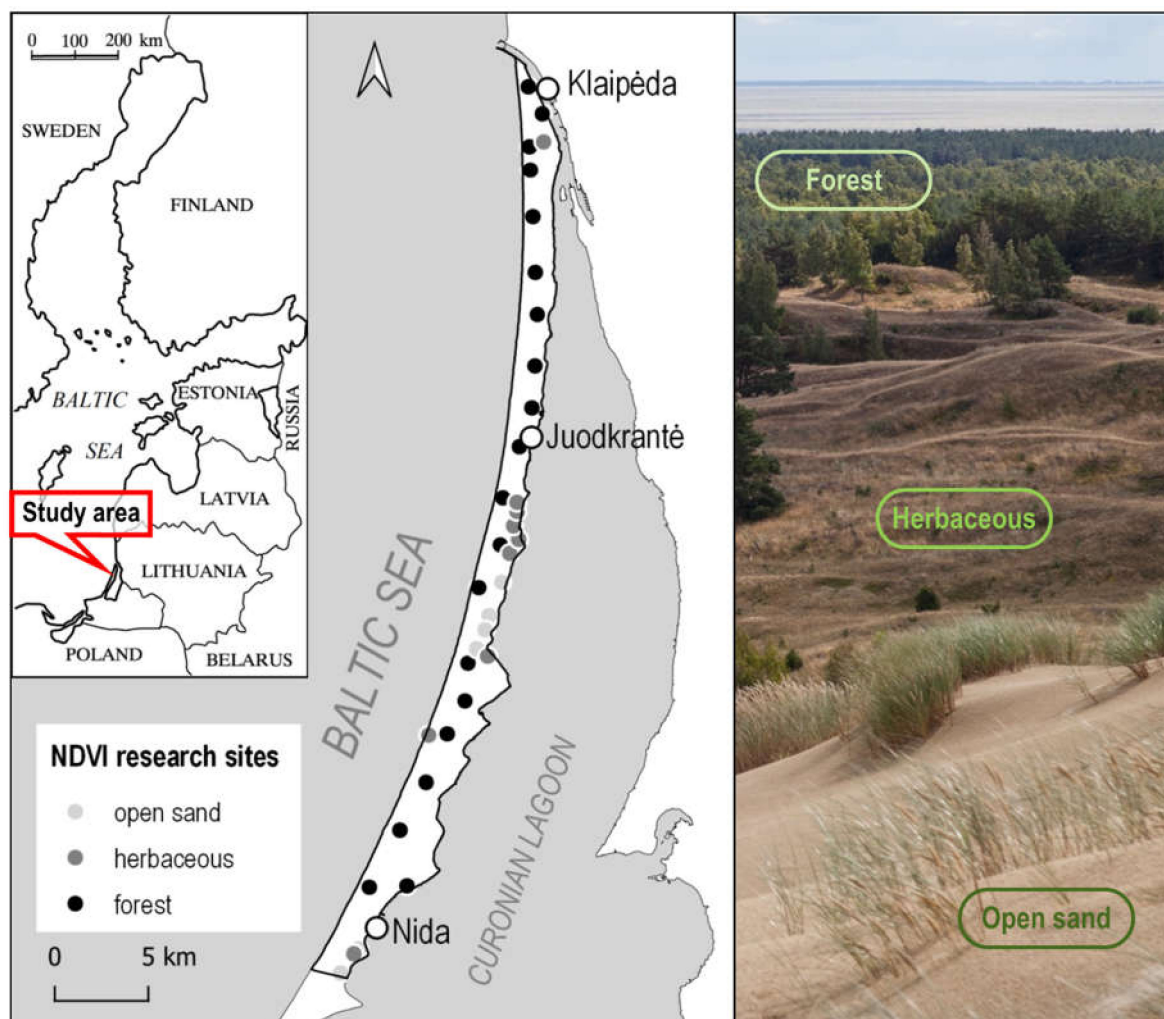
0 100 200 km

SWEDEN

FINLAND

BALTIC

SEA

ESTONIA

RUSSIA

LATVIA

Study area

LITHUANIA

POLAND

BELARUS

Klaipėda

Juodkrantė

Nida

BALTIC SEA

CURONIAN LAGOON

NDVI research sites

open sand

herbaceous

forest

0 5 km

Forest

Herbaceous

Open sand